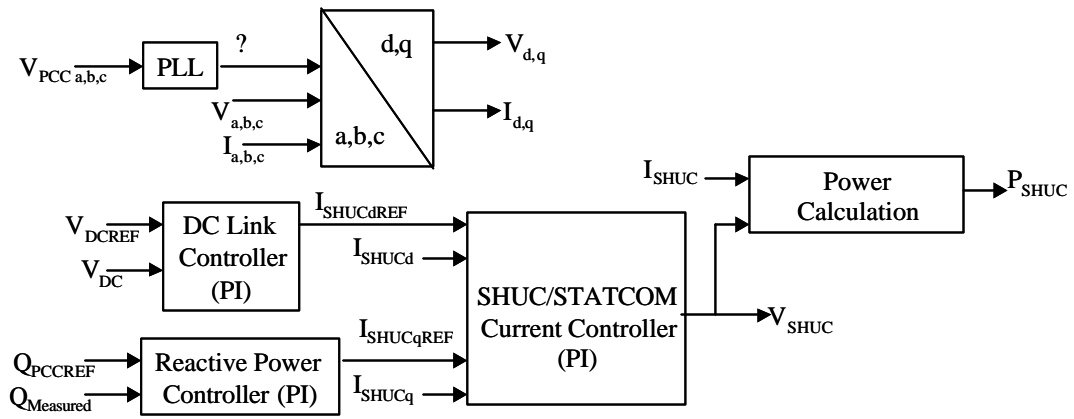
$V_{PCC\,a,b,c}$
PLL
?
d,q
a,b,c
$V_{a,b,c}$
$I_{a,b,c}$
$V_{d,q}$
$I_{d,q}$
$I_{SHUC}$
Power Calculation
$P_{SHUC}$
$V_{DCREF}$
$V_{DC}$
DC Link Controller (PI)
$I_{SHUCdREF}$
$I_{SHUCd}$
SHUC/STATCOM Current Controller (PI)
$V_{SHUC}$
$Q_{PCCREF}$
$Q_{Measured}$
Reactive Power Controller (PI)
$I_{SHUCqREF}$
$I_{SHUCq}$